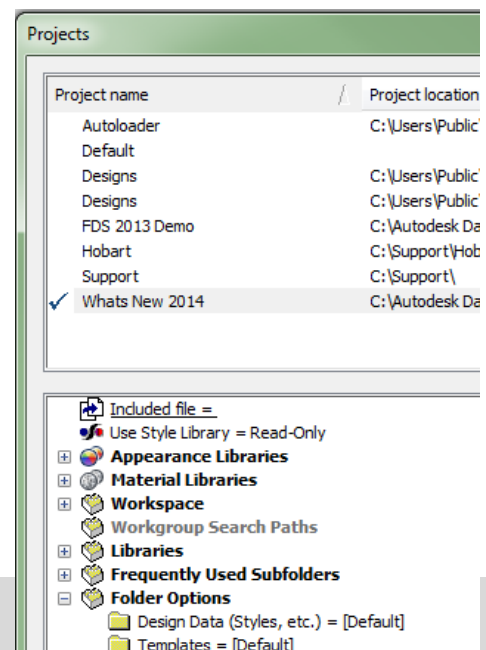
Projects

| Project name | Project location |
|---|---|
| Autoloader | C:\Users\Public\ |
| Default | |
| Designs | C:\Users\Public\ |
| Designs | C:\Users\Public\ |
| FDS 2013 Demo | C:\Autodesk Da |
| Hobart | C:\Support\Hob |
| Support | C:\Support\ |
| ✓ Whats New 2014 | C:\Autodesk Da |

Included file =
Use Style Library = Read-Only
Appearance Libraries
Material Libraries
Workspace
Workgroup Search Paths
Libraries
Frequently Used Subfolders
Folder Options
Design Data (Styles, etc.) = [Default]
Templates = [Default]